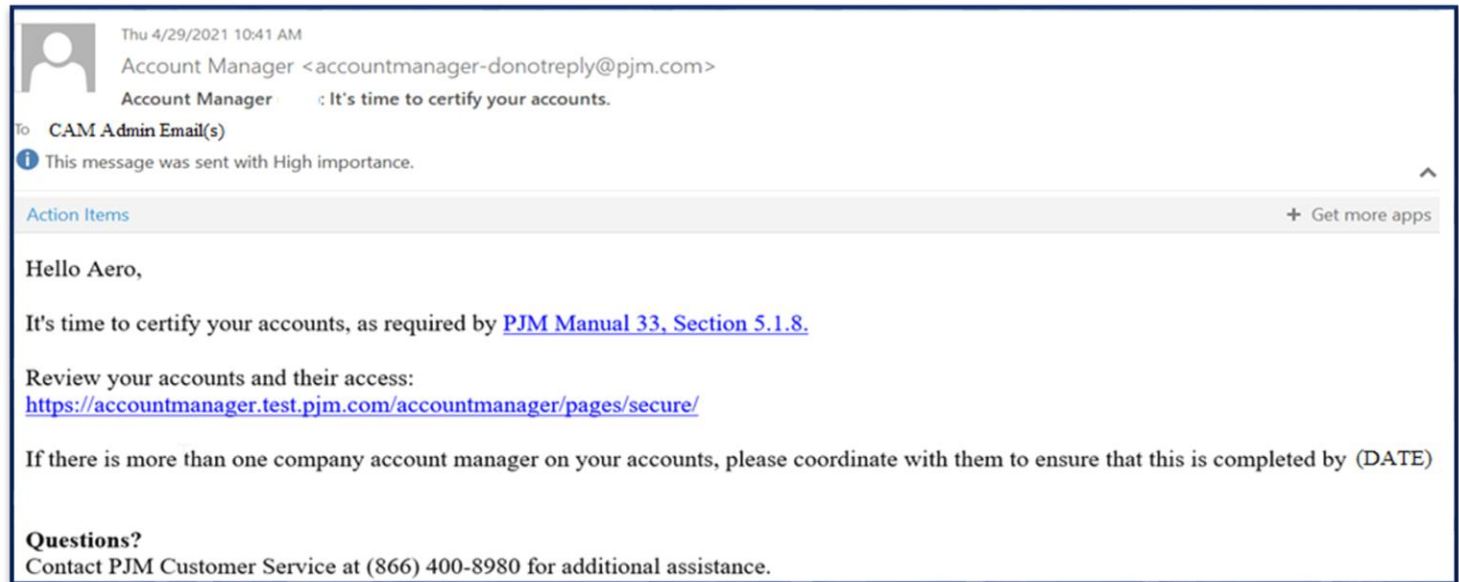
Thu 4/29/2021 10:41 AM
Account Manager <accountmanager-donotreply@pjm.com>
Account Manager : It's time to certify your accounts.
To CAM Admin Email(s)
This message was sent with High importance.

Action Items
+ Get more apps

Hello Aero,

It's time to certify your accounts, as required by PJM Manual 33, Section 5.1.8.

Review your accounts and their access:
https://accountmanager.test.pjm.com/accountmanager/pages/secure/

If there is more than one company account manager on your accounts, please coordinate with them to ensure that this is completed by (DATE)

Questions?
Contact PJM Customer Service at (866) 400-8980 for additional assistance.